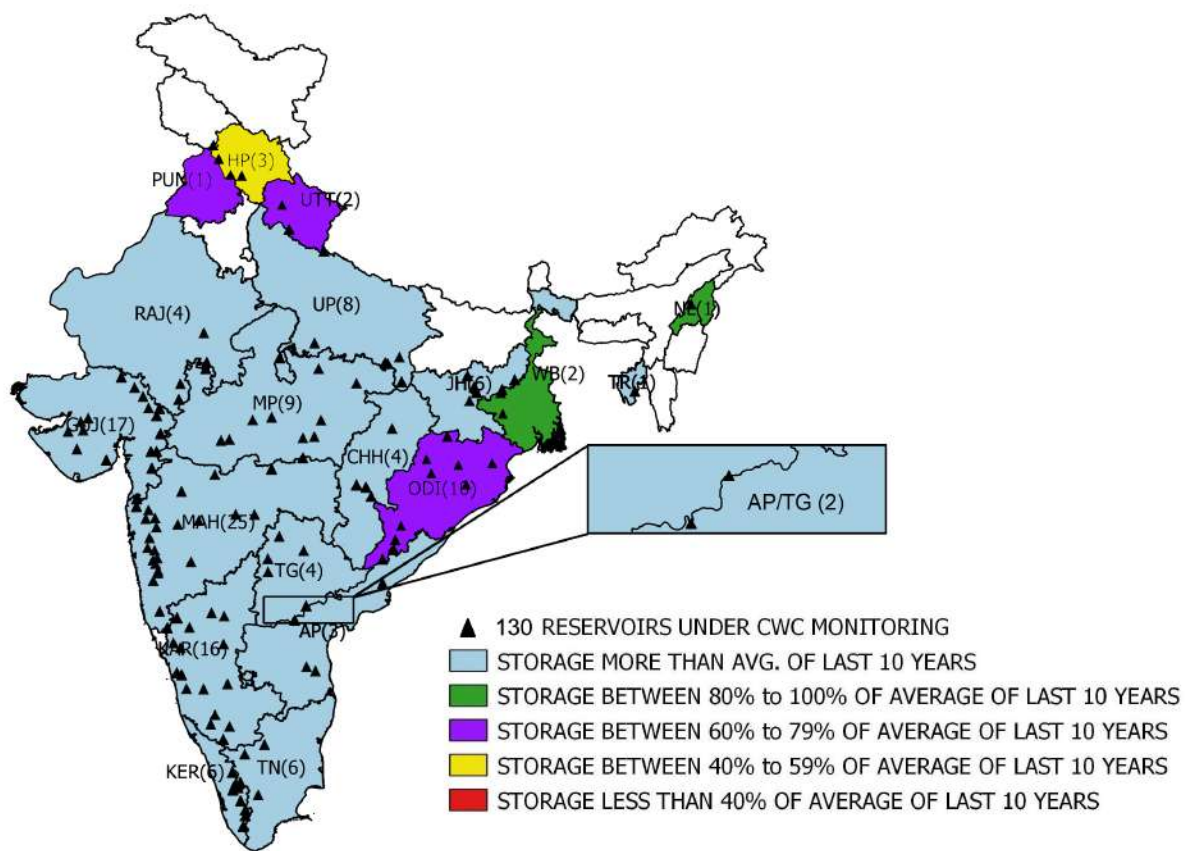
HP(3)
PUN(1)
UTT(2)
RAJ(4)
UP(8)
NE(1)
JH(6)
WB(2)
TR(1)
GUJ(17)
MP(9)
CHH(4)
ODI(10)
AP/TG (2)
MAH(25)
TG(4)
AP(3)
KAR(16)
KER(6)
TN(6)

130 RESERVOIRS UNDER CWC MONITORING
STORAGE MORE THAN AVG. OF LAST 10 YEARS
STORAGE BETWEEN 80% to 100% OF AVERAGE OF LAST 10 YEARS
STORAGE BETWEEN 60% to 79% OF AVERAGE OF LAST 10 YEARS
STORAGE BETWEEN 40% to 59% OF AVERAGE OF LAST 10 YEARS
STORAGE LESS THAN 40% OF AVERAGE OF LAST 10 YEARS